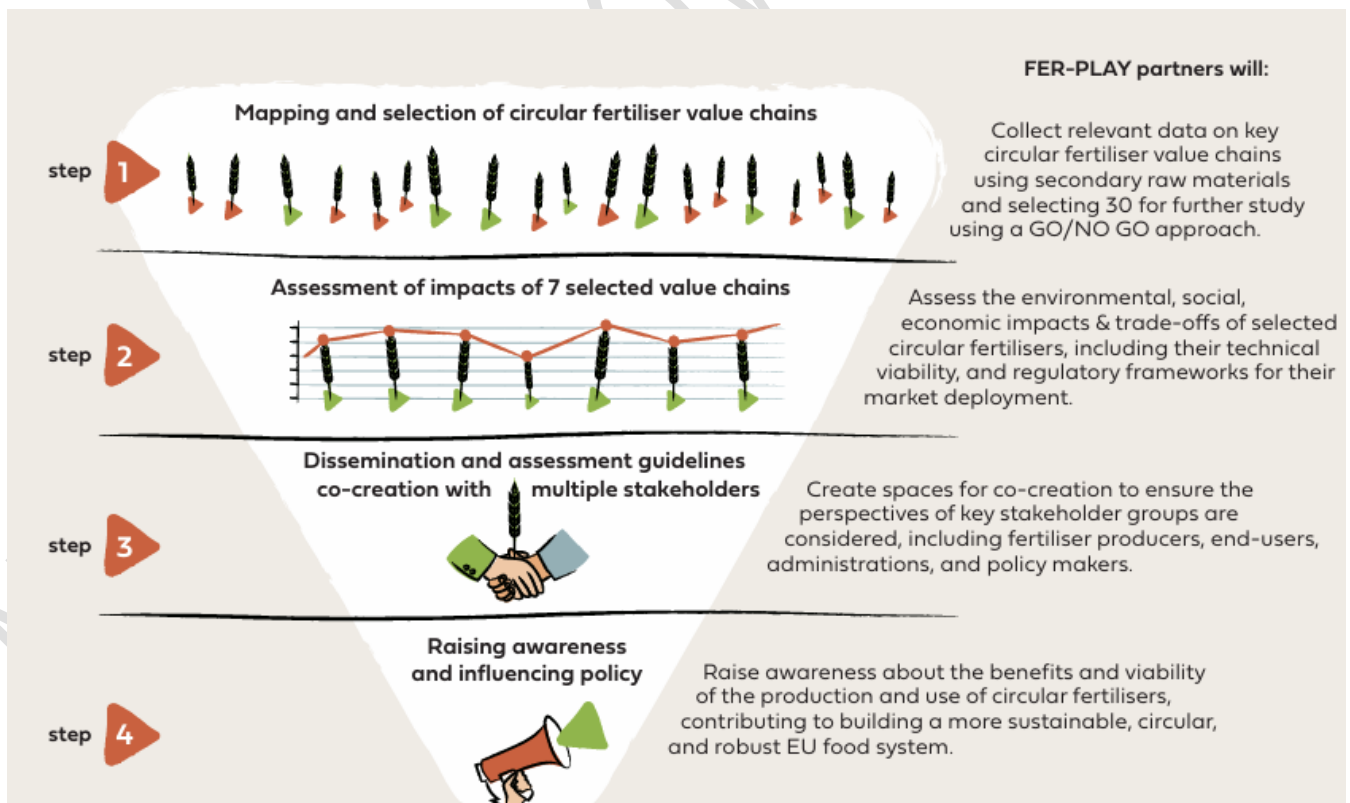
FER-PLAY partners will:

Mapping and selection of circular fertiliser value chains

step 1

Collect relevant data on key circular fertiliser value chains using secondary raw materials and selecting 30 for further study using a GO/NO GO approach.

Assessment of impacts of 7 selected value chains

step 2

Assess the environmental, social, economic impacts & trade-offs of selected circular fertilisers, including their technical viability, and regulatory frameworks for their market deployment.

Dissemination and assessment guidelines co-creation with multiple stakeholders

step 3

Create spaces for co-creation to ensure the perspectives of key stakeholder groups are considered, including fertiliser producers, end-users, administrations, and policy makers.

Raising awareness and influencing policy

step 4

Raise awareness about the benefits and viability of the production and use of circular fertilisers, contributing to building a more sustainable, circular, and robust EU food system.